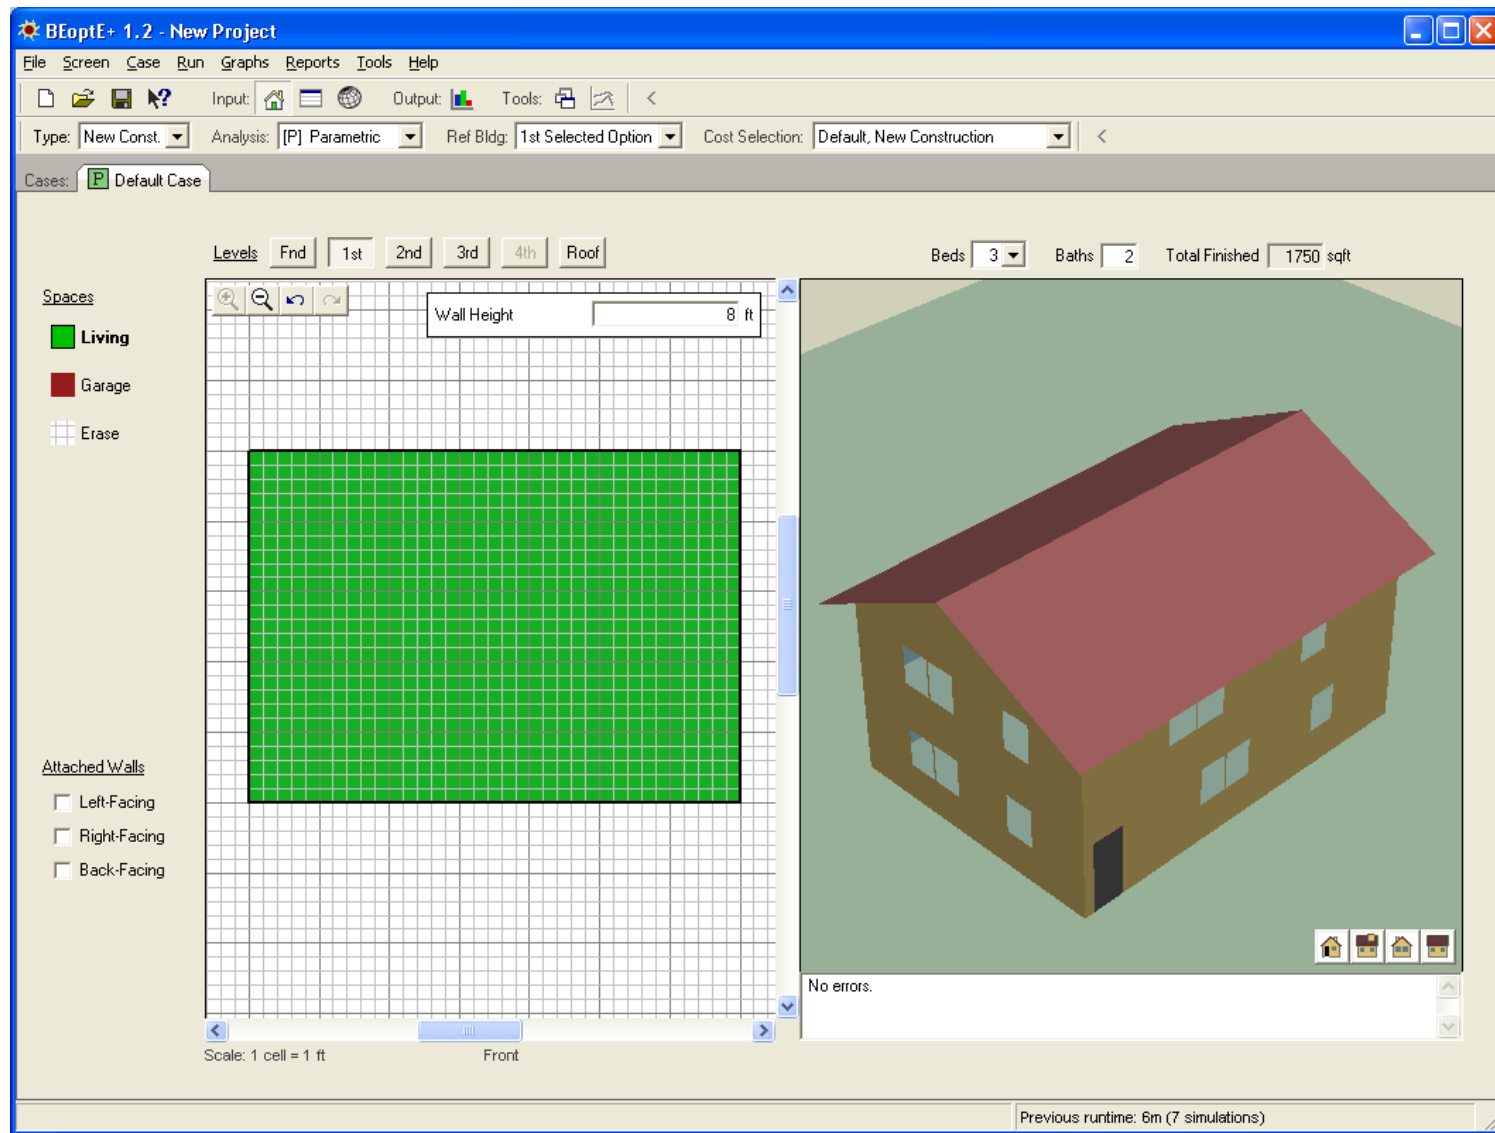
BEoptE+ 1.2 - New Project

File Screen Case Run Graphs Reports Tools Help

Input: Output: Tools:

Type: New Const. Analysis: [P] Parametric Ref Bldg: 1st Selected Option Cost Selection: Default, New Construction

Cases: P Default Case

Levels Fnd 1st 2nd 3rd 4th Roof

Beds 3 Baths 2 Total Finished 1750 sqft

Spaces

Living

Garage

Erase

Wall Height 8 ft

Attached Walls

Left-Facing

Right-Facing

Back-Facing

No errors.

Scale: 1 cell = 1 ft

Front

Previous runtime: 6m (7 simulations)